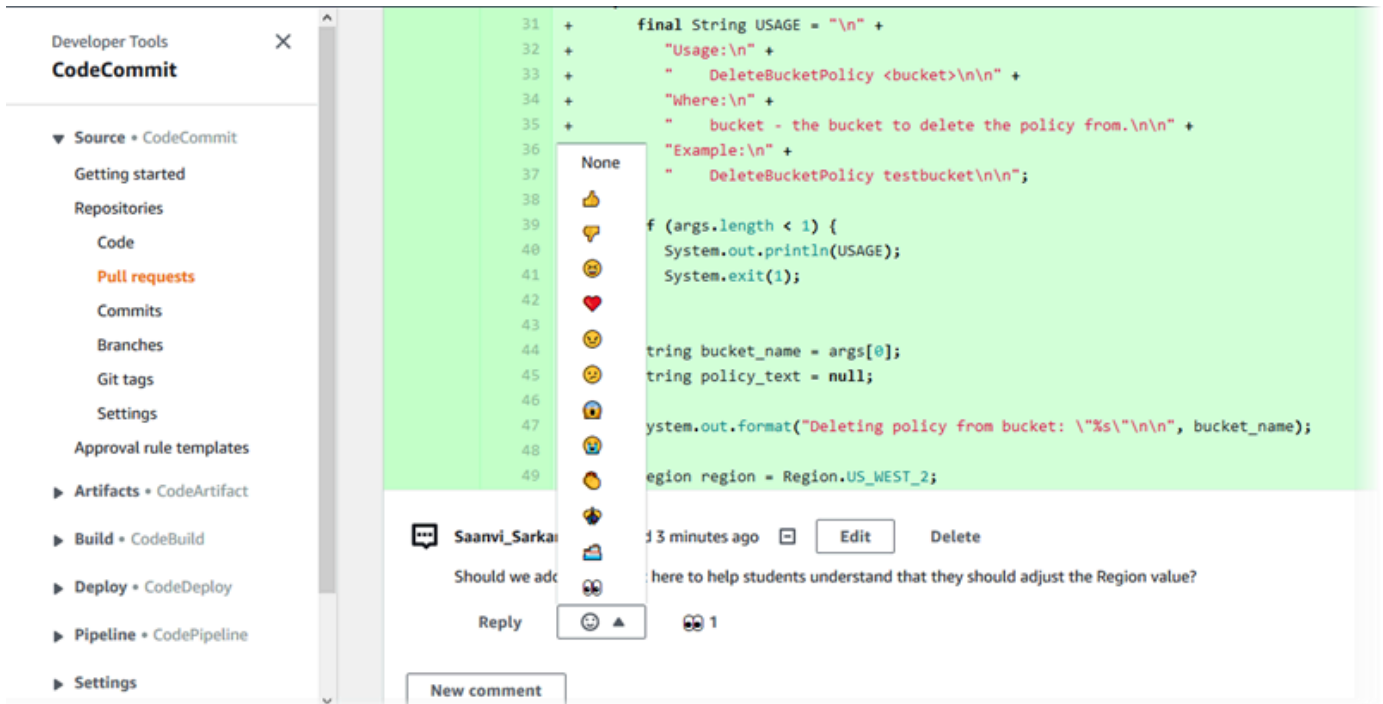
Developer Tools
CodeCommit

Source • CodeCommit
Getting started
Repositories
Code
Pull requests
Commits
Branches
Git tags
Settings
Approval rule templates
Artifacts • CodeArtifact
Build • CodeBuild
Deploy • CodeDeploy
Pipeline • CodePipeline
Settings

31 + final String USAGE = "\n" +
32 + "Usage:\n" +
33 + " DeleteBucketPolicy <bucket>\n\n" +
34 + "Where:\n" +
35 + " bucket - the bucket to delete the policy from.\n\n" +
36 "Example:\n" +
37 " DeleteBucketPolicy testbucket\n\n";
38
39 f (args.length < 1) {
40 System.out.println(USAGE);
41 System.exit(1);
42
43
44 tring bucket_name = args[0];
45 tring policy_text = null;
46
47 ystem.out.format("Deleting policy from bucket: \"%s\"\n\n", bucket_name);
48
49 egion region = Region.US_WEST_2;

None

Saanvi_Sarkar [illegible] 3 minutes ago Edit Delete
Should we add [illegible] here to help students understand that they should adjust the Region value?
Reply 1
New comment